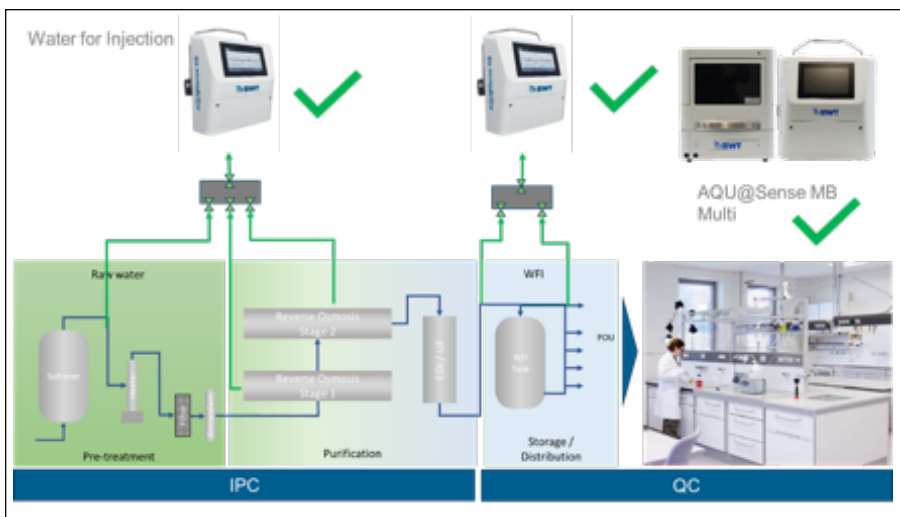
Water for Injection

AQU@Sense MB Multi

Raw water

Softener

Pre-treatment

Reverse Osmosis Stage 2

Reverse Osmosis Stage 1

Purification

EDI / UF

WFI

WFI Tank

POU

Storage / Distribution

IPC

QC